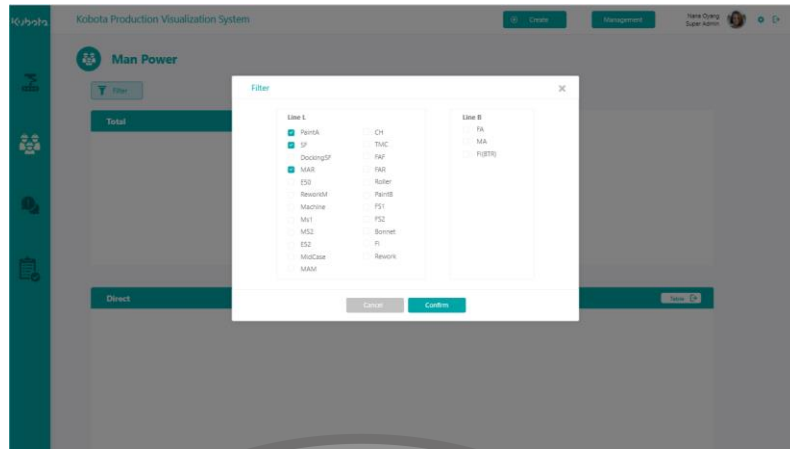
Kubota

Kobota Production Visualization System

Create

Management

Nana Oyang
Super Admin

Man Power

Filter

Total

Direct

New

Filter

Line L

PaintA
SF
DockingSF
MAR
ES0
ReworkM
Machine
Mv1
MS2
ES2
MidCase
MAM

CH
TMC
FAF
FAR
Roller
PaintB
FS1
FS2
Bonnet
FI
Rework

Line B

FA
MA
FI(BTR)

Cancel

Confirm